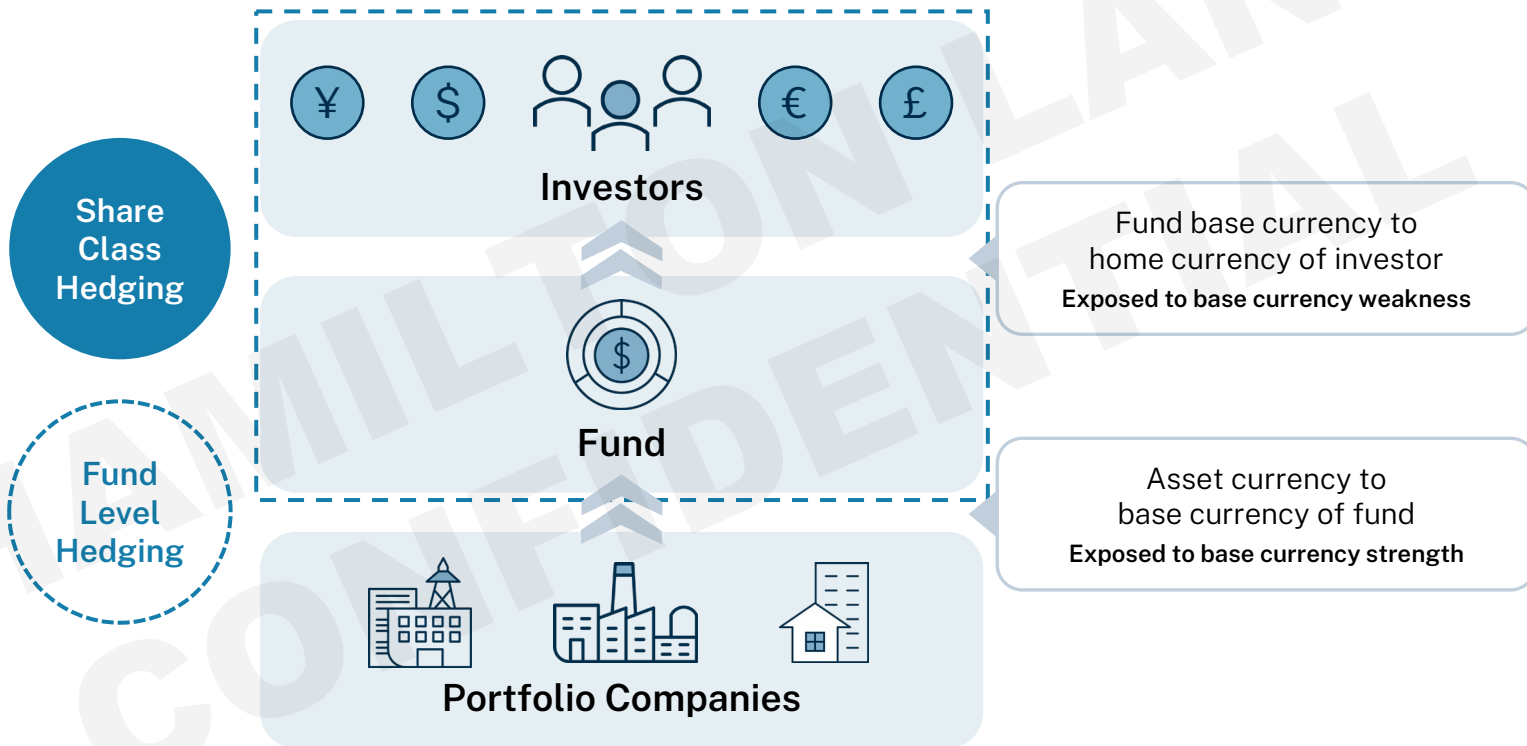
¥ $ € £

Investors

$

Fund

Portfolio Companies

Share Class Hedging

Fund Level Hedging

Fund base currency to home currency of investor
Exposed to base currency weakness

Asset currency to base currency of fund
Exposed to base currency strength

HAMILTON LANE
CONFIDENTIAL